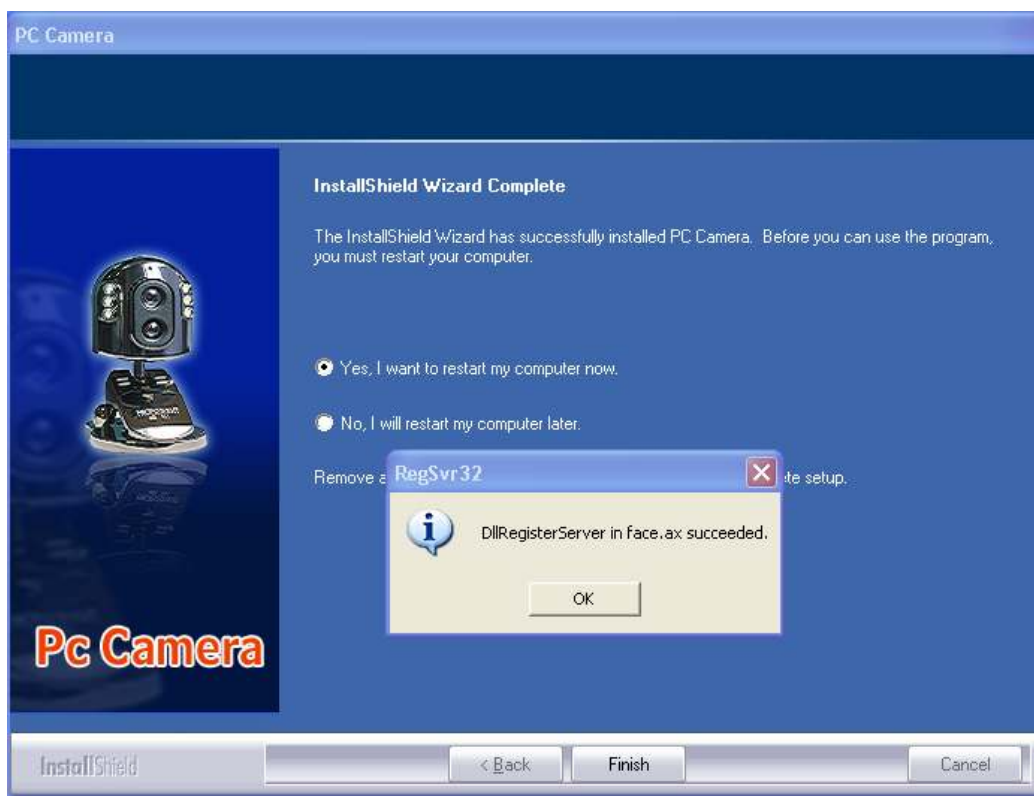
PC Camera

InstallShield Wizard Complete

The InstallShield Wizard has successfully installed PC Camera. Before you can use the program, you must restart your computer.

Yes, I want to restart my computer now.

No, I will restart my computer later.

Remove a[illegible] te setup.

RegSvr32

DllRegisterServer in face.ax succeeded.

OK

Pc Camera

InstallShield

< Back

Finish

Cancel